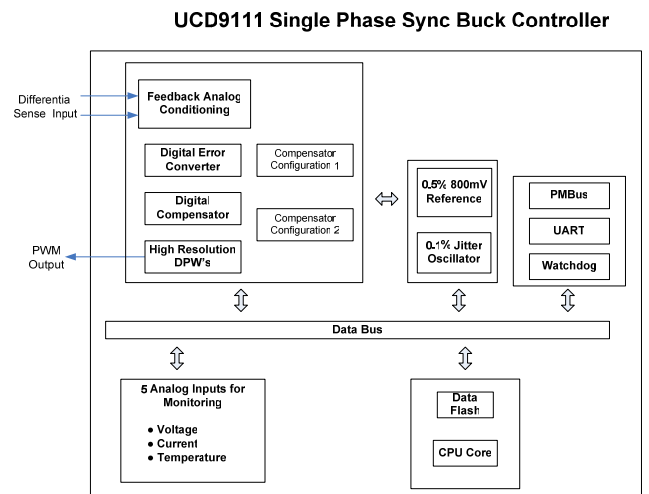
UCD9111 Single Phase Sync Buck Controller

Differentia Sense Input

Feedback Analog Conditioning

Digital Error Converter

Compensator Configuration 1

Digital Compensator

Compensator Configuration 2

PWM Output

High Resolution DPW's

0.5% 800mV Reference

0.1% Jitter Oscillator

PMBus

UART

Watchdog

Data Bus

5 Analog Inputs for Monitoring

● Voltage
● Current
● Temperature

Data Flash

CPU Core